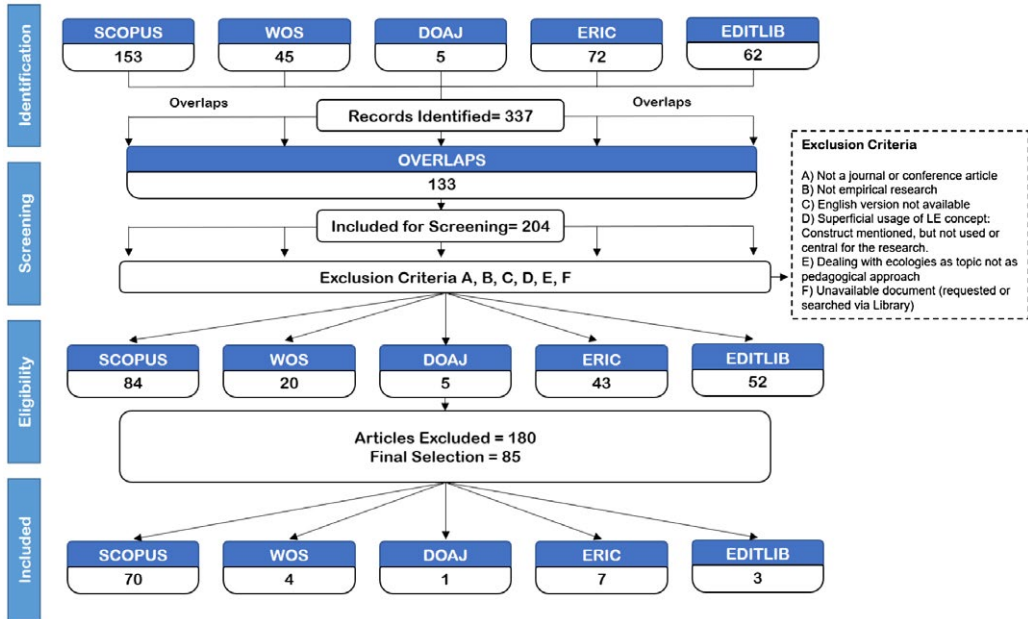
Identification

SCOPUS
153

WOS
45

DOAJ
5

ERIC
72

EDITLIB
62

Overlaps

Records Identified= 337

Overlaps

Screening

OVERLAPS
133

Included for Screening= 204

Exclusion Criteria A, B, C, D, E, F

Exclusion Criteria

A) Not a journal or conference article
B) Not empirical research
C) English version not available
D) Superficial usage of LE concept: Construct mentioned, but not used or central for the research.
E) Dealing with ecologies as topic not as pedagogical approach
F) Unavailable document (requested or searched via Library)

Eligibility

SCOPUS
84

WOS
20

DOAJ
5

ERIC
43

EDITLIB
52

Articles Excluded = 180
Final Selection = 85

Included

SCOPUS
70

WOS
4

DOAJ
1

ERIC
7

EDITLIB
3